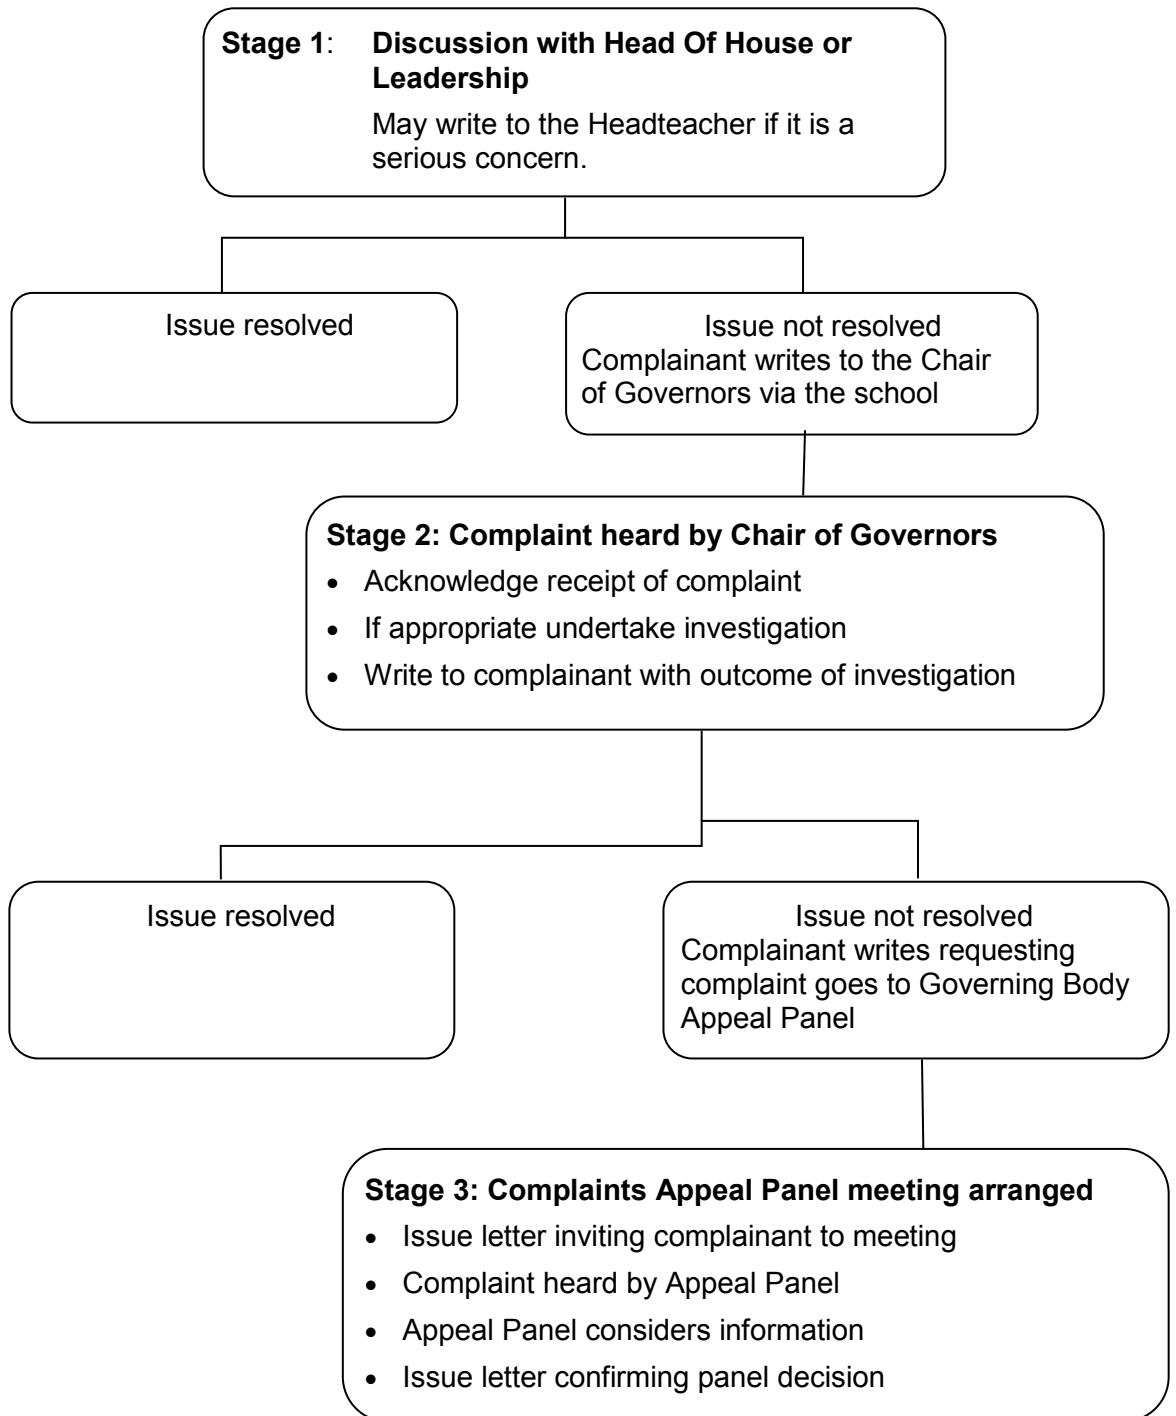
**Stage 1**: **Discussion with Head Of House or Leadership**

May write to the Headteacher if it is a serious concern.

Issue resolved

Issue not resolved
Complainant writes to the Chair of Governors via the school

**Stage 2: Complaint heard by Chair of Governors**

- Acknowledge receipt of complaint
- If appropriate undertake investigation
- Write to complainant with outcome of investigation

Issue resolved

Issue not resolved
Complainant writes requesting complaint goes to Governing Body Appeal Panel

**Stage 3: Complaints Appeal Panel meeting arranged**

- Issue letter inviting complainant to meeting
- Complaint heard by Appeal Panel
- Appeal Panel considers information
- Issue letter confirming panel decision